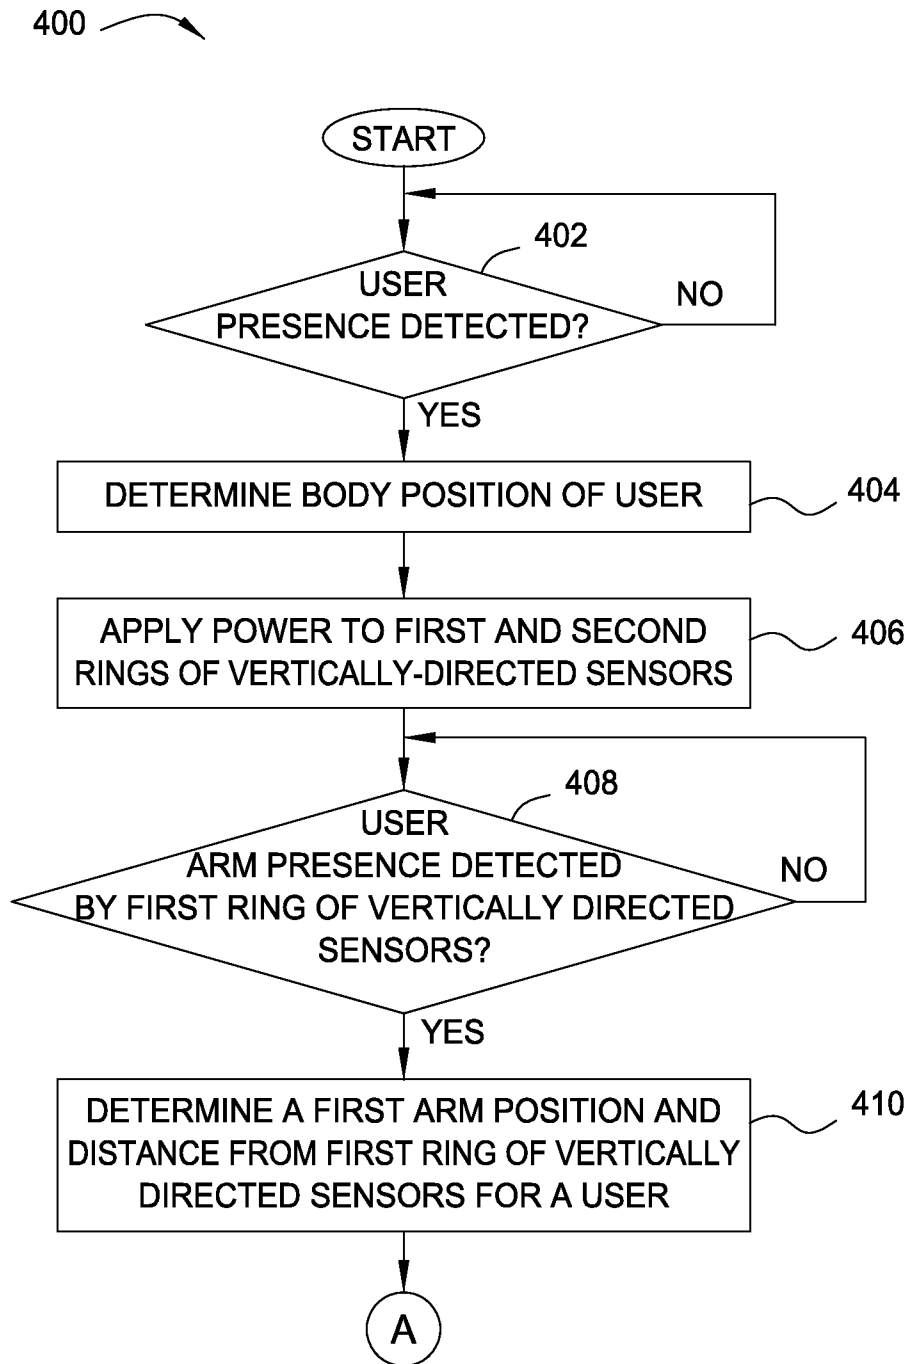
400

START

402

USER PRESENCE DETECTED?

NO

YES

DETERMINE BODY POSITION OF USER

404

APPLY POWER TO FIRST AND SECOND RINGS OF VERTICALLY-DIRECTED SENSORS

406

408

USER ARM PRESENCE DETECTED BY FIRST RING OF VERTICALLY DIRECTED SENSORS?

NO

YES

DETERMINE A FIRST ARM POSITION AND DISTANCE FROM FIRST RING OF VERTICALLY DIRECTED SENSORS FOR A USER

410

A